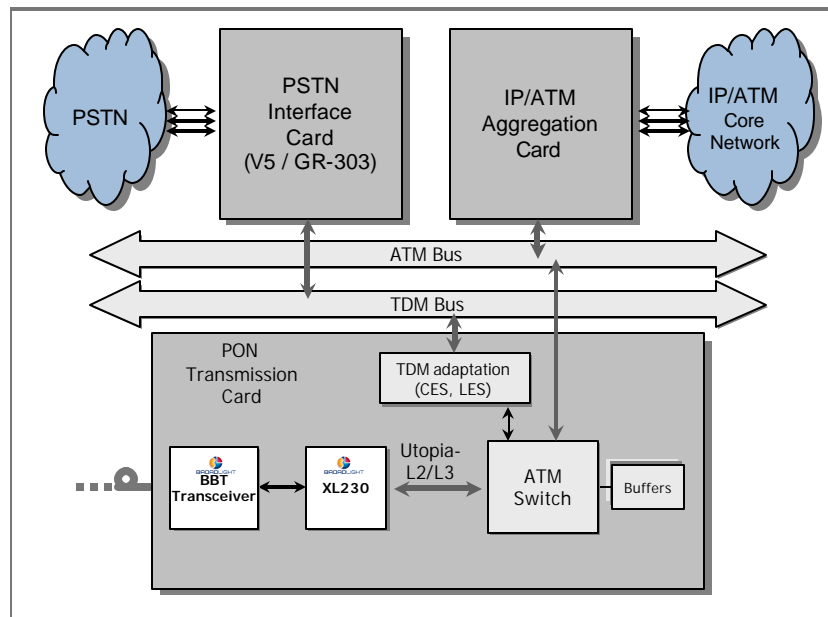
PSTN

PSTN Interface Card (V5 / GR-303)

IP/ATM Aggregation Card

IP/ATM Core Network

ATM Bus

TDM Bus

PON Transmission Card

TDM adaptation (CES, LES)

Utopia-L2/L3

BROADLIGHT
BBT Transceiver

BROADLIGHT
XL230

ATM Switch

Buffers